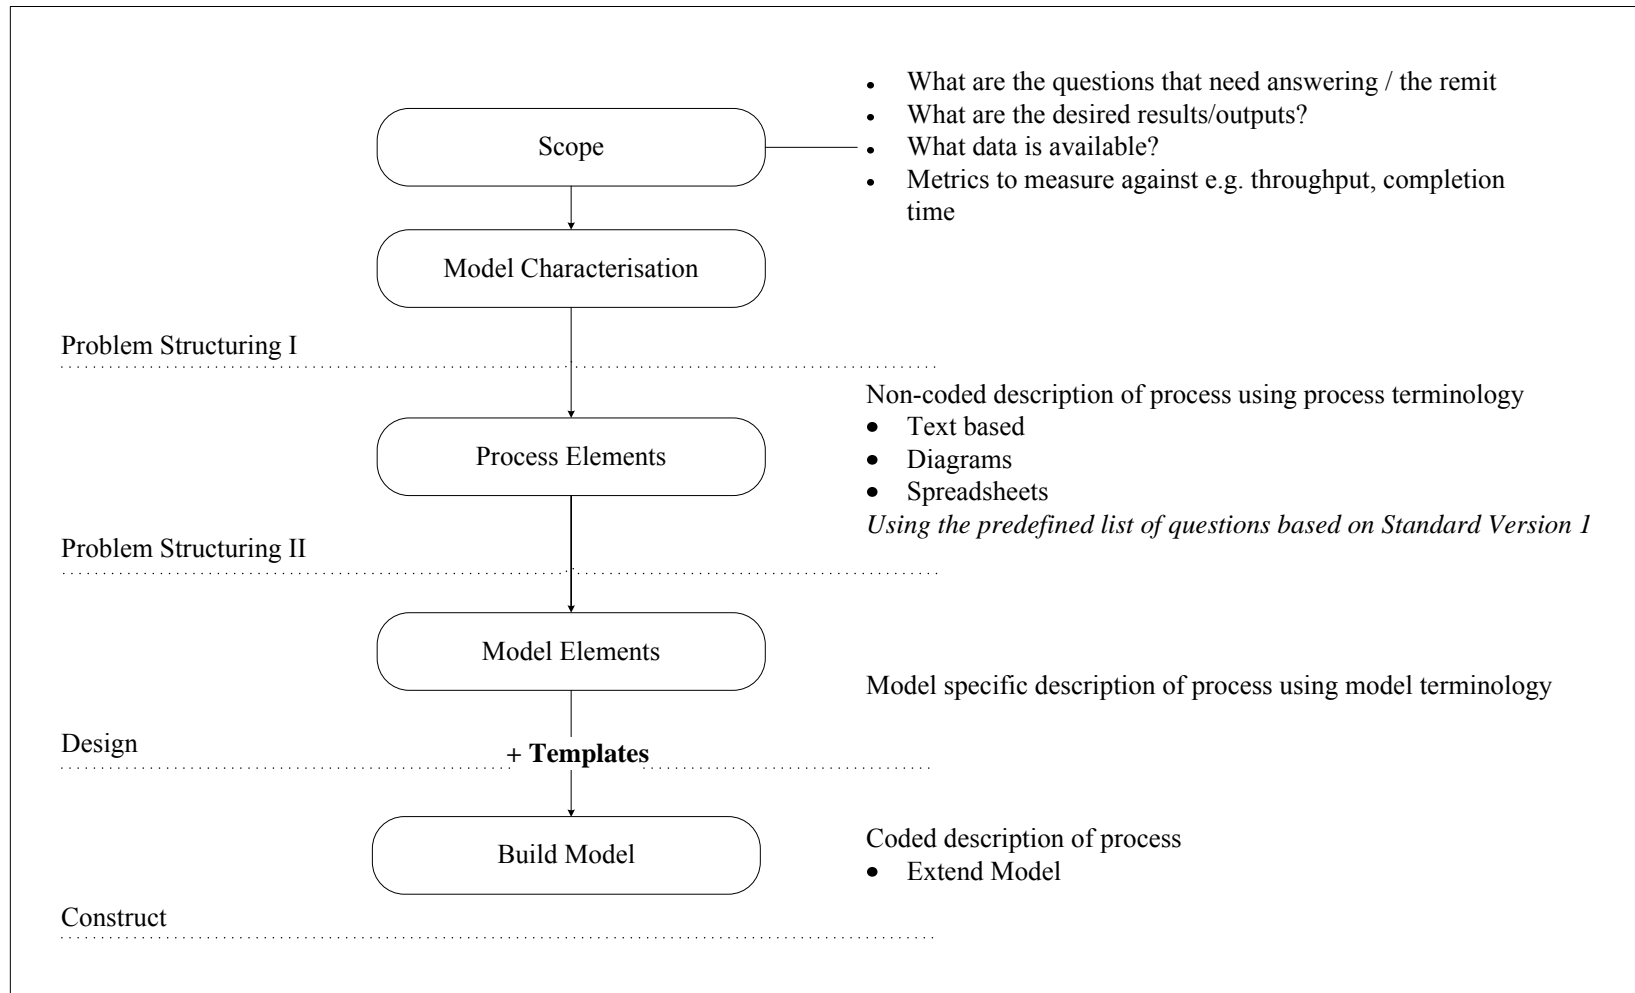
- What are the questions that need answering / the remit
- What are the desired results/outputs?
- What data is available?
- Metrics to measure against e.g. throughput, completion time

Scope

Model Characterisation

Problem Structuring I

Non-coded description of process using process terminology
- Text based
- Diagrams
- Spreadsheets

*Using the predefined list of questions based on Standard Version 1*

Process Elements

Problem Structuring II

Model Elements

Model specific description of process using model terminology

Design

+ **Templates**

Build Model

Coded description of process
- Extend Model

Construct